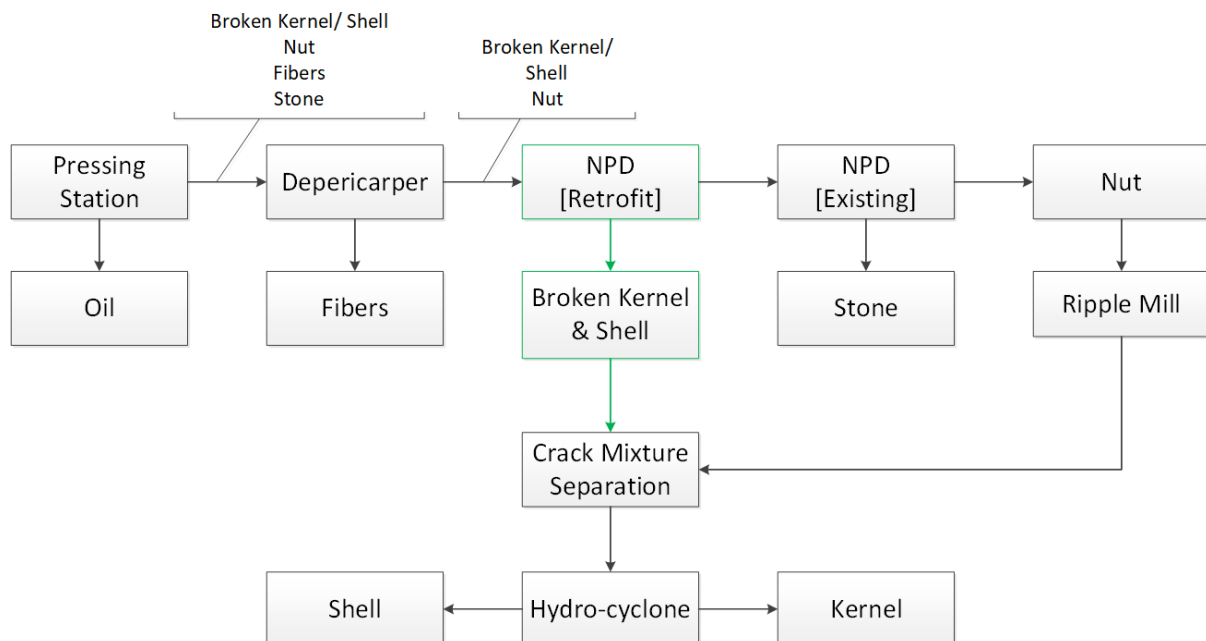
Broken Kernel/ Shell
Nut
Fibers
Stone

Broken Kernel/
Shell
Nut

Pressing Station

Depericarper

NPD [Retrofit]

NPD [Existing]

Nut

Oil

Fibers

Broken Kernel & Shell

Stone

Ripple Mill

Crack Mixture Separation

Shell

Hydro-cyclone

Kernel